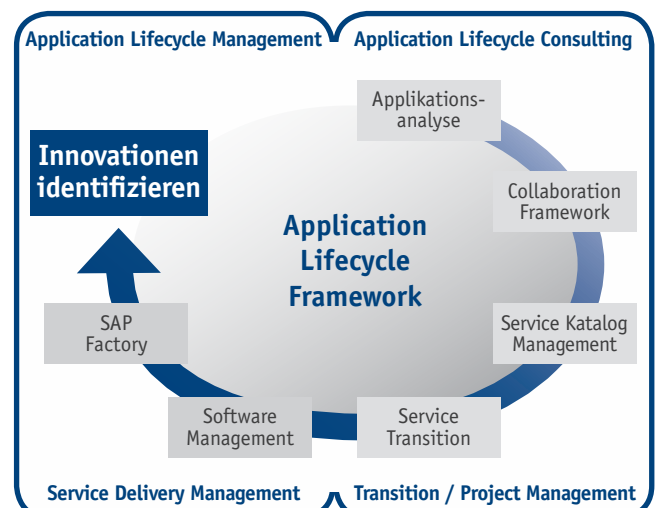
Application Lifecycle Management

Application Lifecycle Consulting

Innovationen identifizieren

Applikationsanalyse

Application Lifecycle Framework

Collaboration Framework

Service Katalog Management

Service Transition

Software Management

SAP Factory

Service Delivery Management

Transition / Project Management